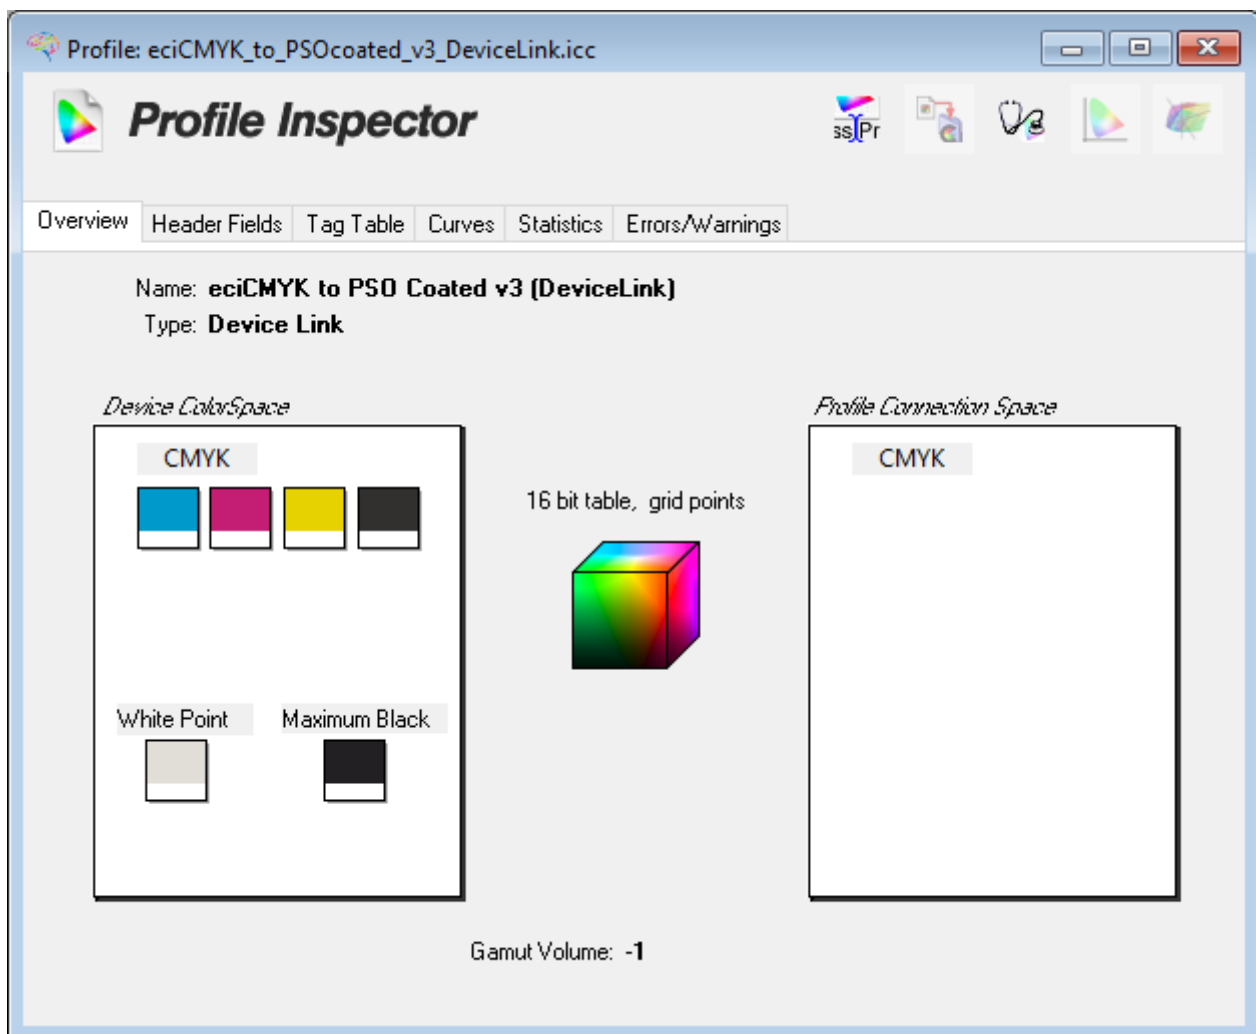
Profile: eciCMYK_to_PSOcoated_v3_DeviceLink.icc

Profile Inspector

ss Pr

Overview | Header Fields | Tag Table | Curves | Statistics | Errors/Warnings

Name: eciCMYK to PSO Coated v3 (DeviceLink)
Type: Device Link

Device ColorSpace

CMYK

White Point

Maximum Black

16 bit table, grid points

Profile Connection Space

CMYK

Gamut Volume: -1